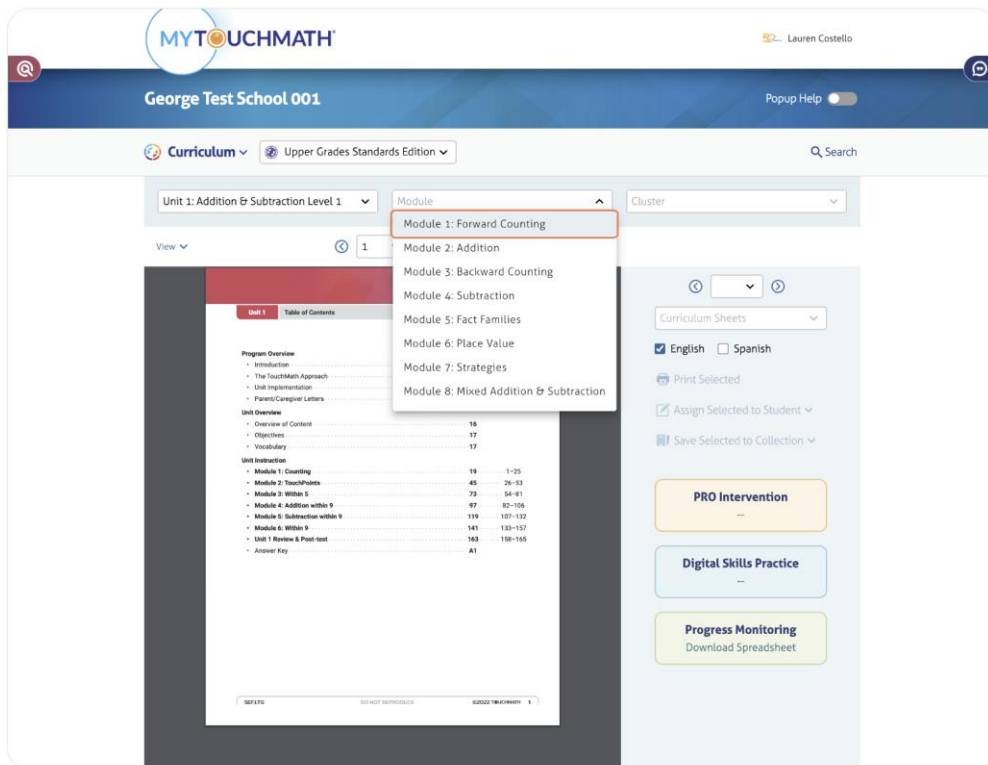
MYTOUCHMATH

Lauren Costello

George Test School 001

Popup Help

Curriculum

Upper Grades Standards Edition

Search

Unit 1: Addition & Subtraction Level 1

Module

Cluster

Module 1: Forward Counting
Module 2: Addition
Module 3: Backward Counting
Module 4: Subtraction
Module 5: Fact Families
Module 6: Place Value
Module 7: Strategies
Module 8: Mixed Addition & Subtraction

View

1

Unit 1 Table of Contents

Program Overview
• Introduction
• The TouchMath Approach
• Unit Implementation
• Parent/Caregiver Letters

Unit Overview
• Overview of Content 16
• Objectives 17
• Vocabulary 17

Unit Instruction
• Module 1: Counting 19 1–25
• Module 2: TouchPoints 45 26–53
• Module 3: Within 5 73 54–81
• Module 4: Addition within 9 97 82–106
• Module 5: Subtraction within 9 119 107–132
• Module 6: Within 9 141 133–157
• Unit 1 Review & Post-test 163 158–165
• Answer Key A1

SEF1TG DO NOT REPRODUCE ©2022 TOUCHMATH 1

Curriculum Sheets

English Spanish

Print Selected

Assign Selected to Student

Save Selected to Collection

PRO Intervention
--

Digital Skills Practice
--

Progress Monitoring
Download Spreadsheet